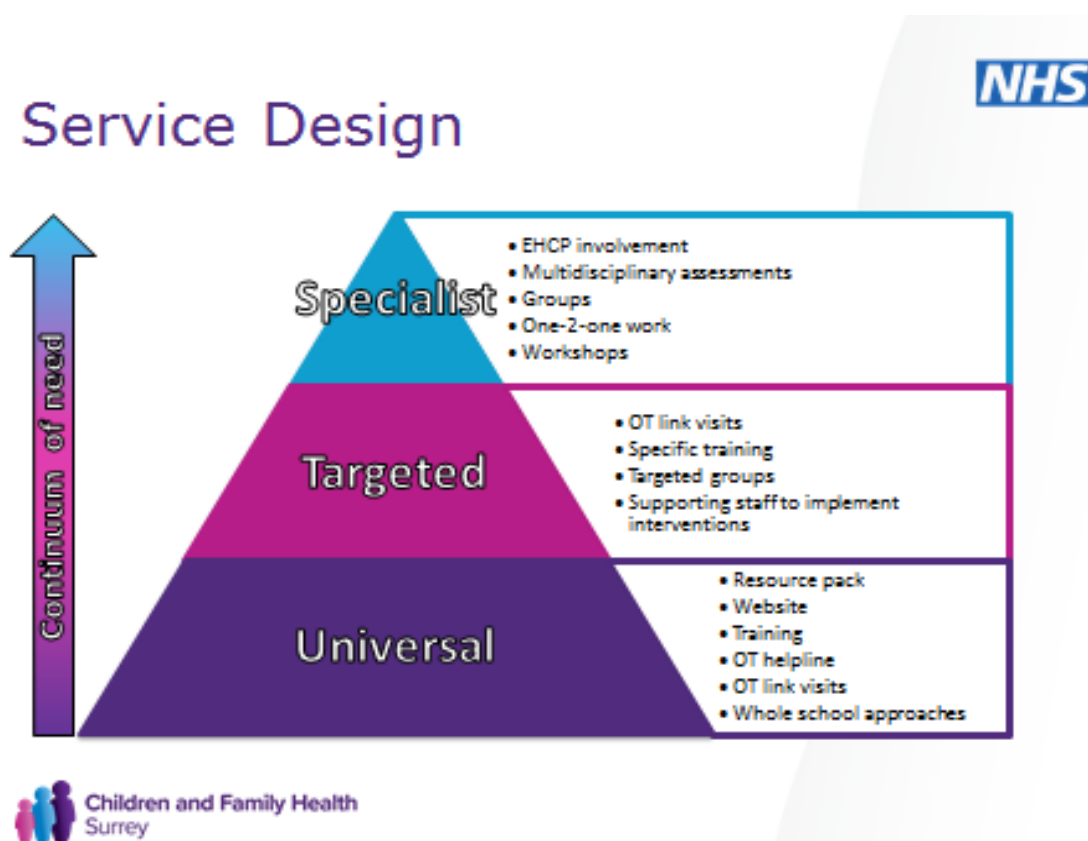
Service Design

NHS

Continuum of need

Specialist
• EHCP involvement
• Multidisciplinary assessments
• Groups
• One-2-one work
• Workshops

Targeted
• OT link visits
• Specific training
• Targeted groups
• Supporting staff to implement interventions

Universal
• Resource pack
• Website
• Training
• OT helpline
• OT link visits
• Whole school approaches

Children and Family Health
Surrey